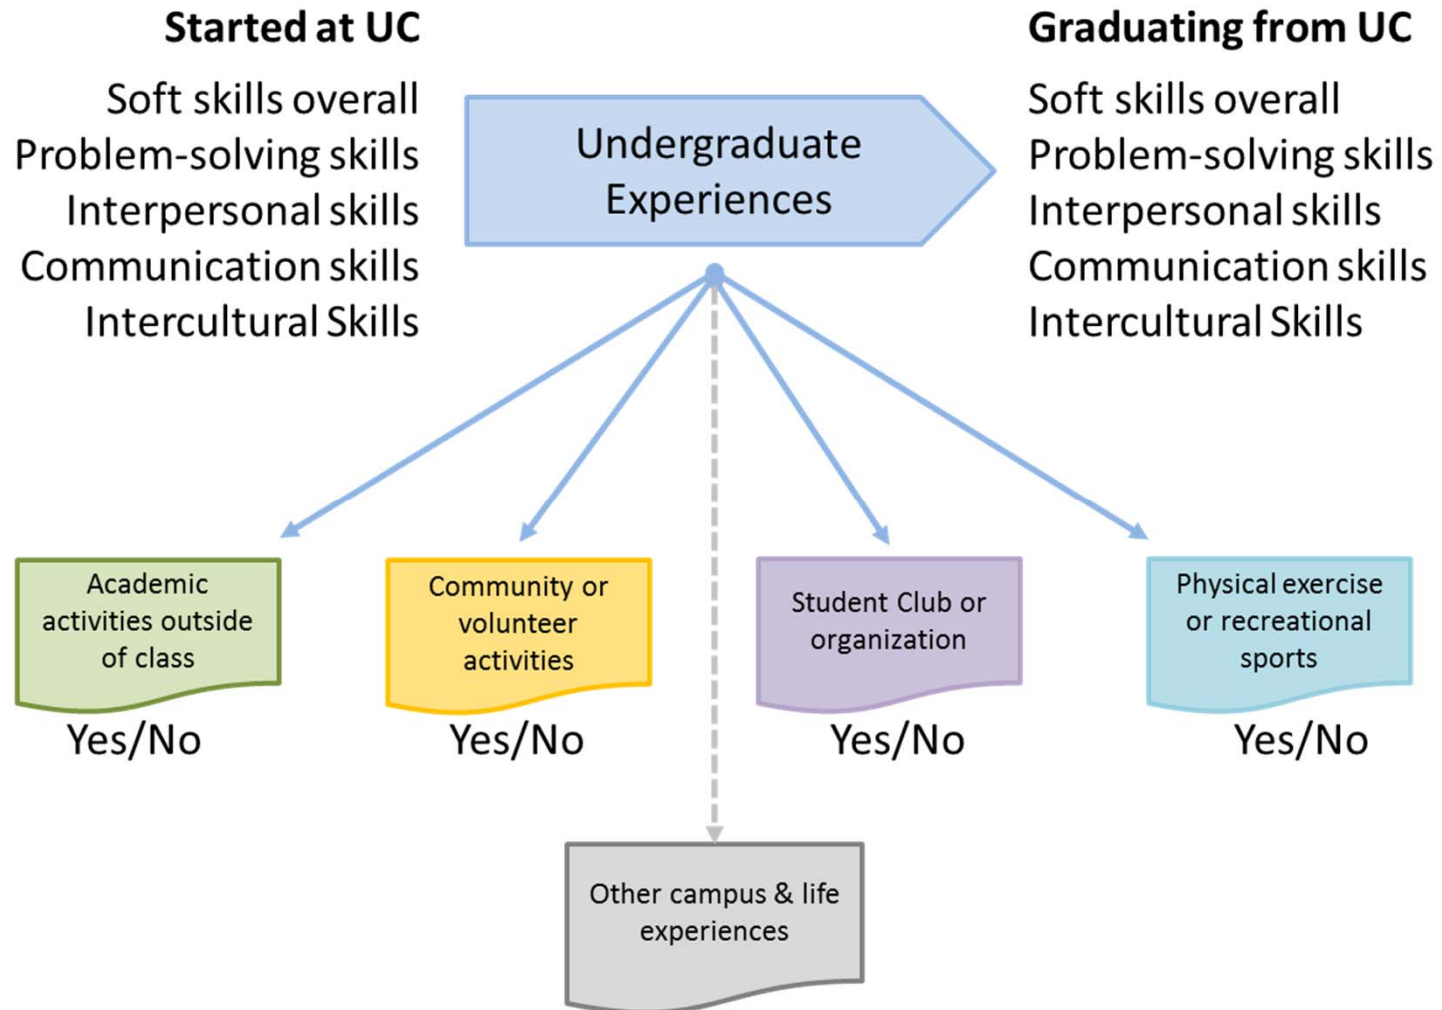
Started at UC

Soft skills overall
Problem-solving skills
Interpersonal skills
Communication skills
Intercultural Skills

Undergraduate Experiences

Graduating from UC

Soft skills overall
Problem-solving skills
Interpersonal skills
Communication skills
Intercultural Skills

Academic activities outside of class

Yes/No

Community or volunteer activities

Yes/No

Student Club or organization

Yes/No

Physical exercise or recreational sports

Yes/No

Other campus & life experiences